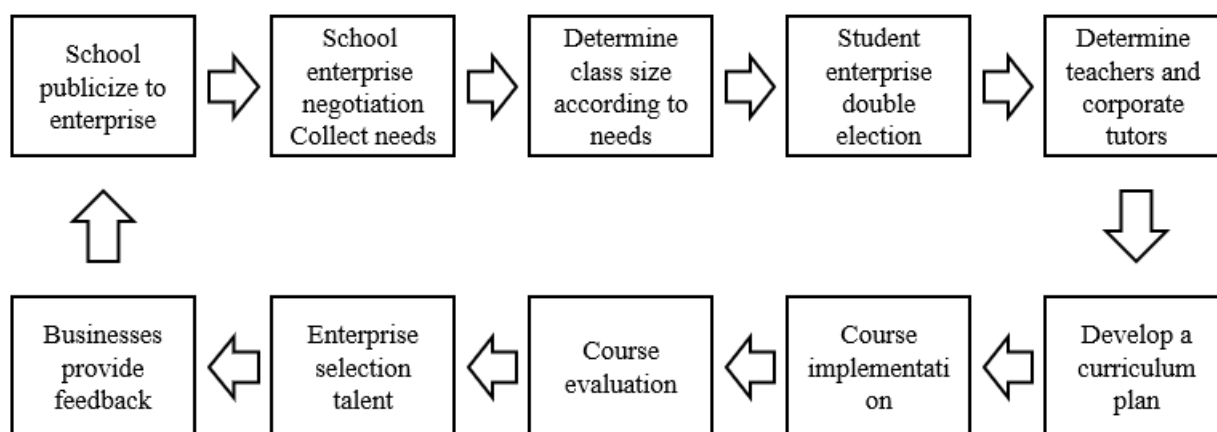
School publicize to enterprise

School enterprise negotiation Collect needs

Determine class size according to needs

Student enterprise double election

Determine teachers and corporate tutors

Develop a curriculum plan

Course implementation

Course evaluation

Enterprise selection talent

Businesses provide feedback